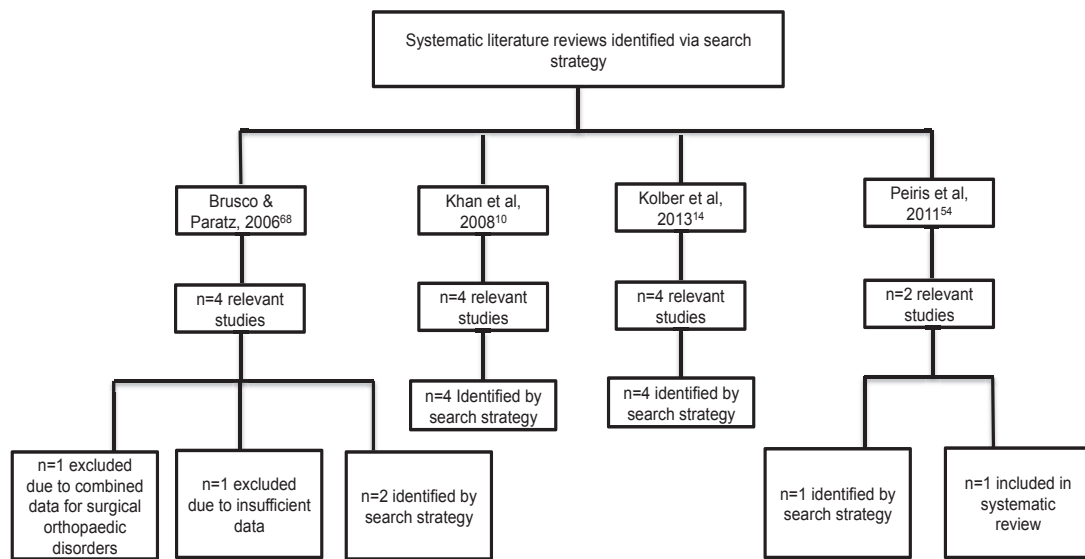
Systematic literature reviews identified via search strategy

Brusco & Paratz, 2006$^{68}$

n=4 relevant studies

n=1 excluded due to combined data for surgical orthopaedic disorders

n=1 excluded due to insufficient data

n=2 identified by search strategy

Khan et al, 2008$^{10}$

n=4 relevant studies

n=4 Identified by search strategy

Kolber et al, 2013$^{14}$

n=4 relevant studies

n=4 identified by search strategy

Peiris et al, 2011$^{54}$

n=2 relevant studies

n=1 identified by search strategy

n=1 included in systematic review